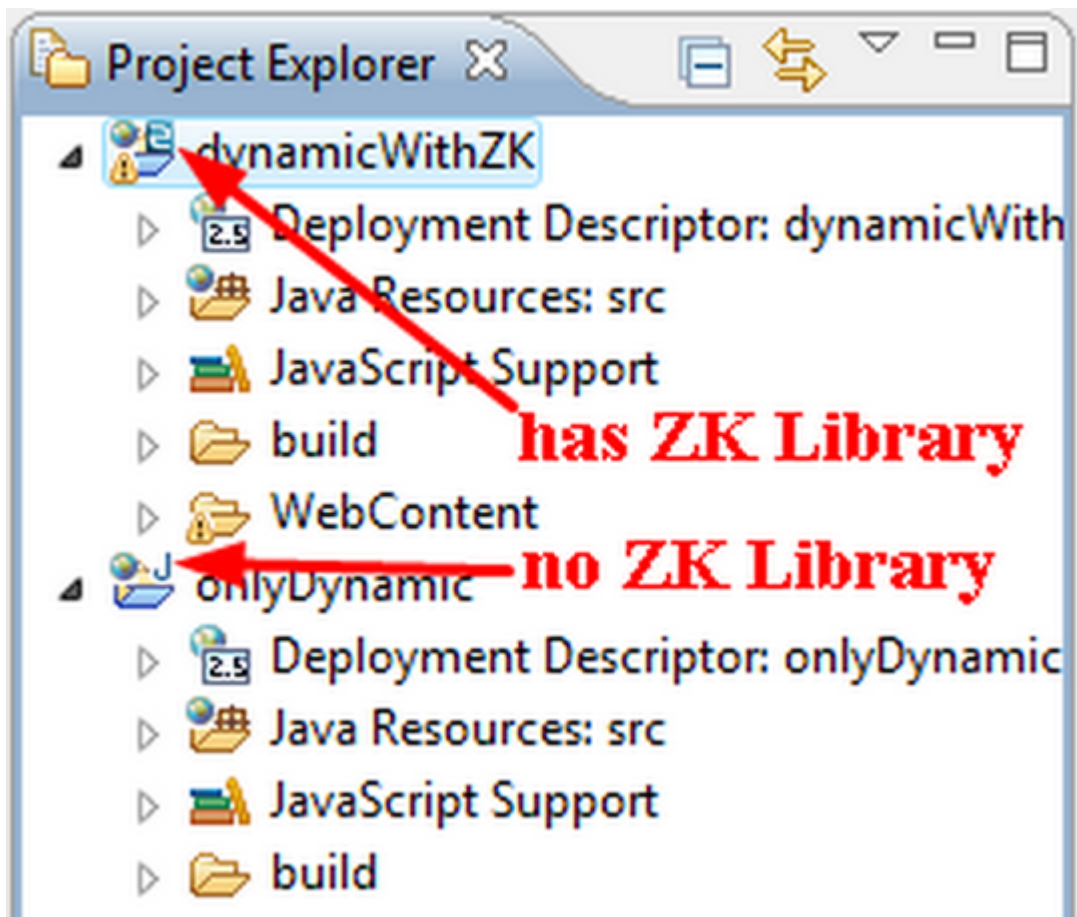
Project Explorer

dynamicWithZK

2.5 Deployment Descriptor: dynamicWith

Java Resources: src

JavaScript Support

build

WebContent

has ZK Library

no ZK Library

onlyDynamic

2.5 Deployment Descriptor: onlyDynamic

Java Resources: src

JavaScript Support

build